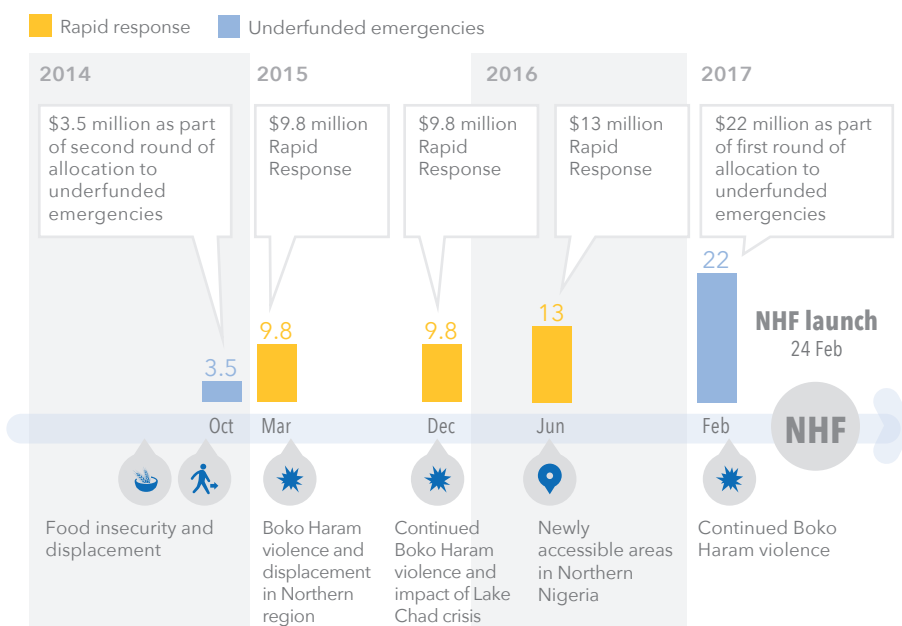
Rapid response   Underfunded emergencies

2014

$3.5 million as part of second round of allocation to underfunded emergencies

3.5

Oct

Food insecurity and displacement

2015

$9.8 million Rapid Response

9.8

Mar

Boko Haram violence and displacement in Northern region

$9.8 million Rapid Response

9.8

Dec

Continued Boko Haram violence and impact of Lake Chad crisis

2016

$13 million Rapid Response

13

Jun

Newly accessible areas in Northern Nigeria

2017

$22 million as part of first round of allocation to underfunded emergencies

22

Feb

Continued Boko Haram violence

NHF launch
24 Feb

NHF